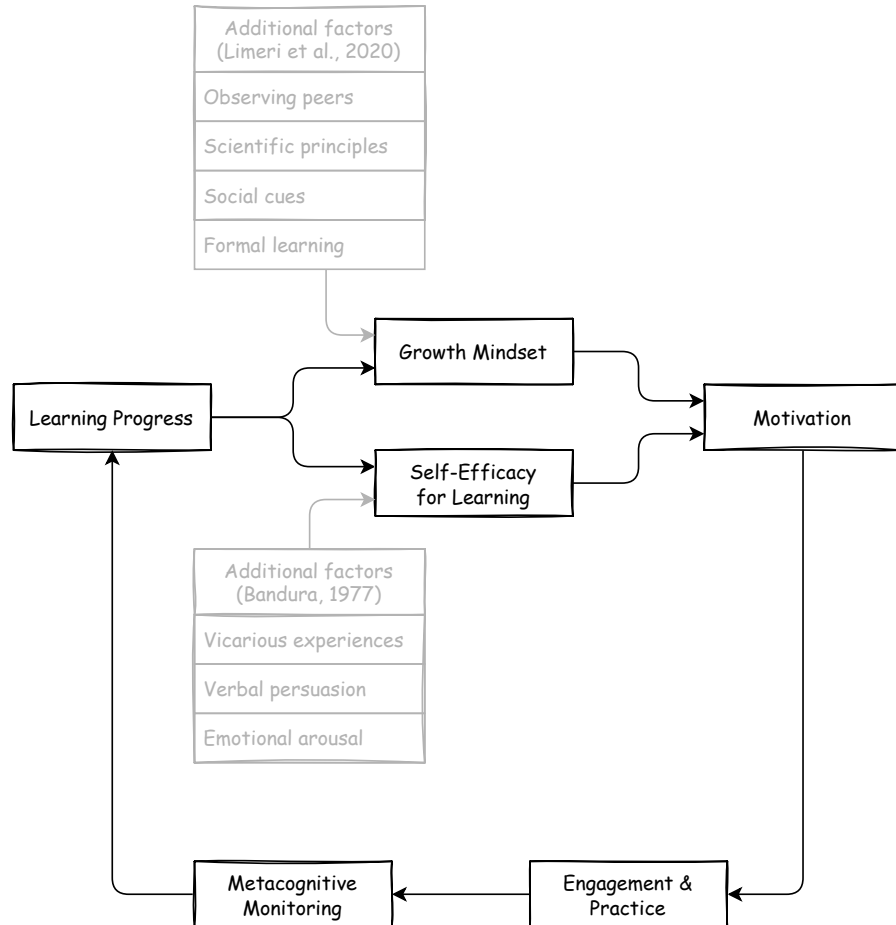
Additional factors (Limeri et al., 2020)

Observing peers

Scientific principles

Social cues

Formal learning

Growth Mindset

Learning Progress

Motivation

Self-Efficacy for Learning

Additional factors (Bandura, 1977)

Vicarious experiences

Verbal persuasion

Emotional arousal

Metacognitive Monitoring

Engagement & Practice